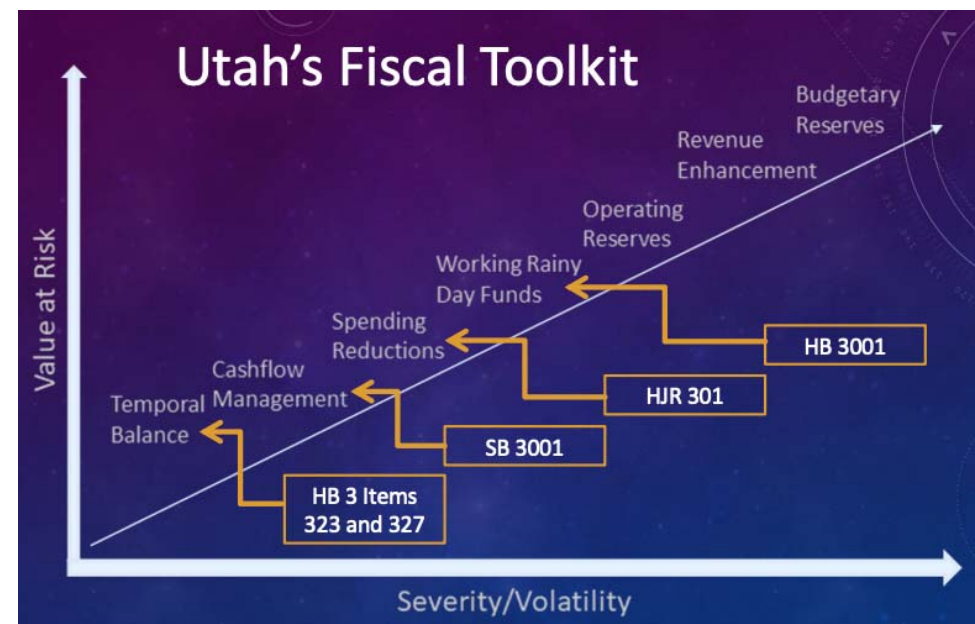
Utah's Fiscal Toolkit

Value at Risk

Budgetary Reserves

Revenue Enhancement

Operating Reserves

Working Rainy Day Funds

Spending Reductions

Cashflow Management

Temporal Balance

HB 3001

HJR 301

SB 3001

HB 3 Items 323 and 327

Severity/Volatility